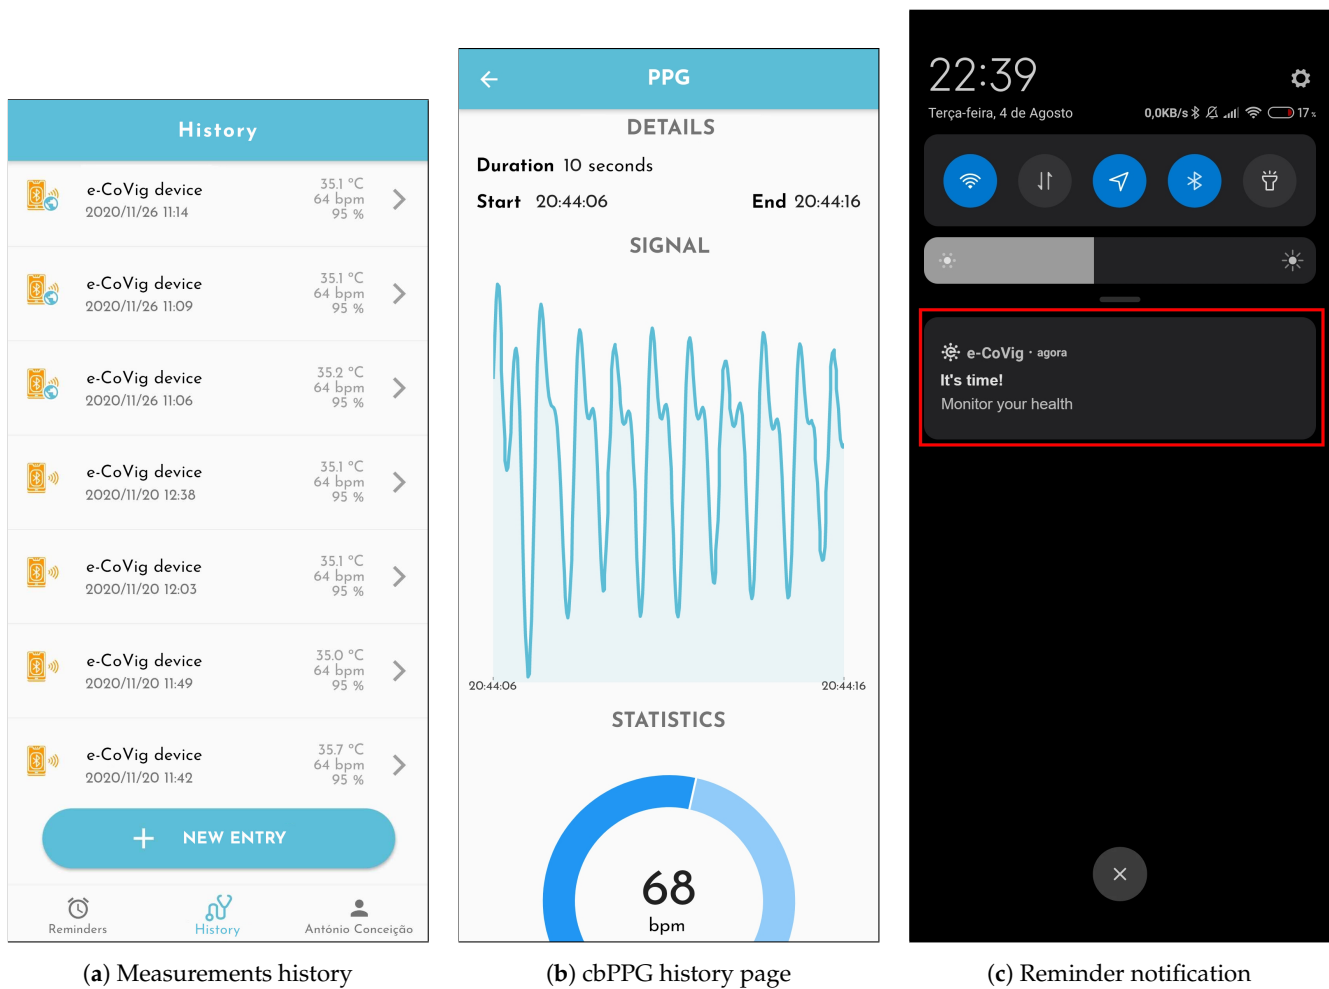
History

e-CoVig device
2020/11/26 11:14
35.1 °C
64 bpm
95 %

e-CoVig device
2020/11/26 11:09
35.1 °C
64 bpm
95 %

e-CoVig device
2020/11/26 11:06
35.2 °C
64 bpm
95 %

e-CoVig device
2020/11/20 12:38
35.1 °C
64 bpm
95 %

e-CoVig device
2020/11/20 12:03
35.1 °C
64 bpm
95 %

e-CoVig device
2020/11/20 11:49
35.0 °C
64 bpm
95 %

e-CoVig device
2020/11/20 11:42
35.7 °C
64 bpm
95 %

+ NEW ENTRY

Reminders
History
António Conceição

PPG

DETAILS

Duration 10 seconds

Start 20:44:06
End 20:44:16

SIGNAL

20:44:06
20:44:16

STATISTICS

68
bpm

22:39
Terça-feira, 4 de Agosto
0,0KB/s
17

e-CoVig · agora
It's time!
Monitor your health

(a) Measurements history
(b) cbPPG history page
(c) Reminder notification